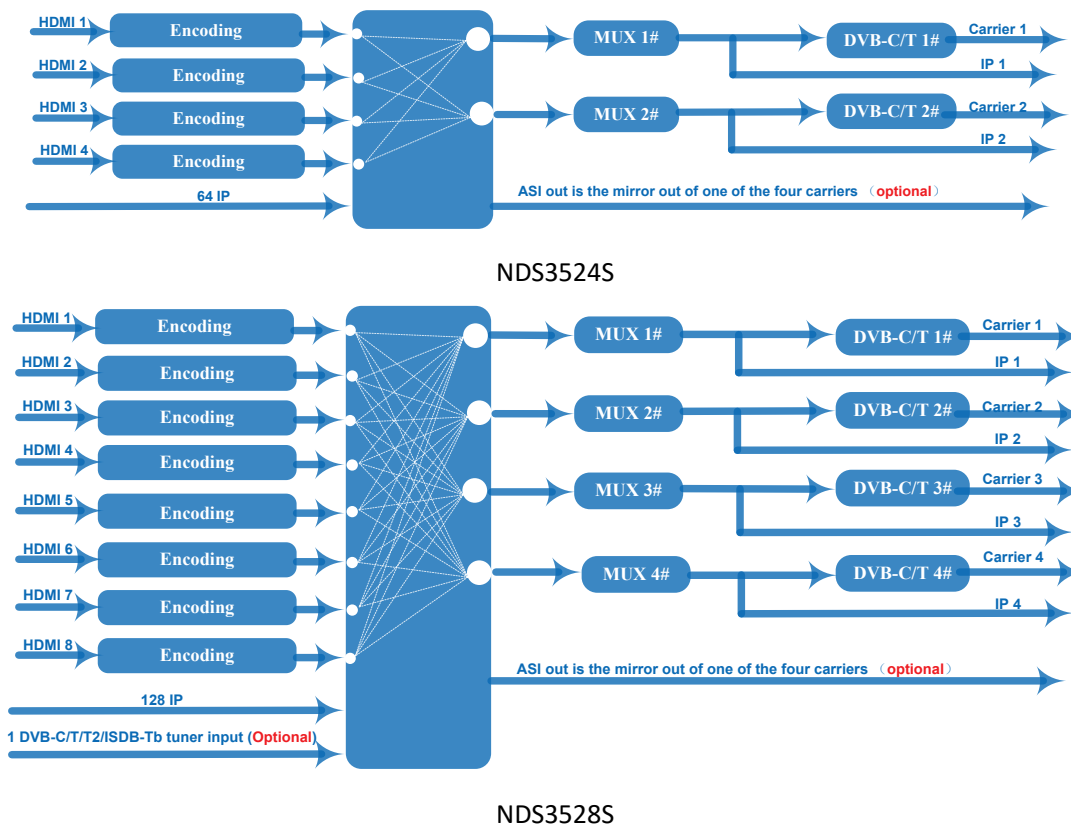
HDMI 1
Encoding
HDMI 2
Encoding
HDMI 3
Encoding
HDMI 4
Encoding
64 IP
MUX 1#
DVB-C/T 1#
Carrier 1
IP 1
MUX 2#
DVB-C/T 2#
Carrier 2
IP 2
ASI out is the mirror out of one of the four carriers （optional）

NDS3524S

HDMI 1
Encoding
HDMI 2
Encoding
HDMI 3
Encoding
HDMI 4
Encoding
HDMI 5
Encoding
HDMI 6
Encoding
HDMI 7
Encoding
HDMI 8
Encoding
128 IP
1 DVB-C/T/T2/ISDB-Tb tuner input (Optional)
MUX 1#
DVB-C/T 1#
Carrier 1
IP 1
MUX 2#
DVB-C/T 2#
Carrier 2
IP 2
MUX 3#
DVB-C/T 3#
Carrier 3
IP 3
MUX 4#
DVB-C/T 4#
Carrier 4
IP 4
ASI out is the mirror out of one of the four carriers （optional）

NDS3528S